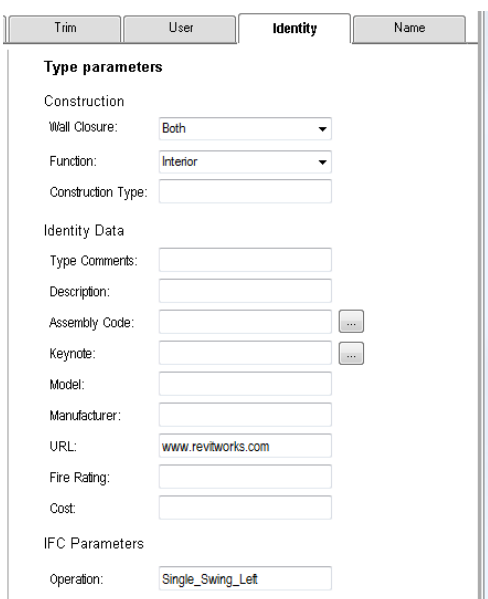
Trim | User | Identity | Name

Type parameters

Construction

Wall Closure: Both

Function: Interior

Construction Type:

Identity Data

Type Comments:

Description:

Assembly Code: ...

Keynote: ...

Model:

Manufacturer:

URL: www.revitworks.com

Fire Rating:

Cost:

IFC Parameters

Operation: Single_Swing_Left